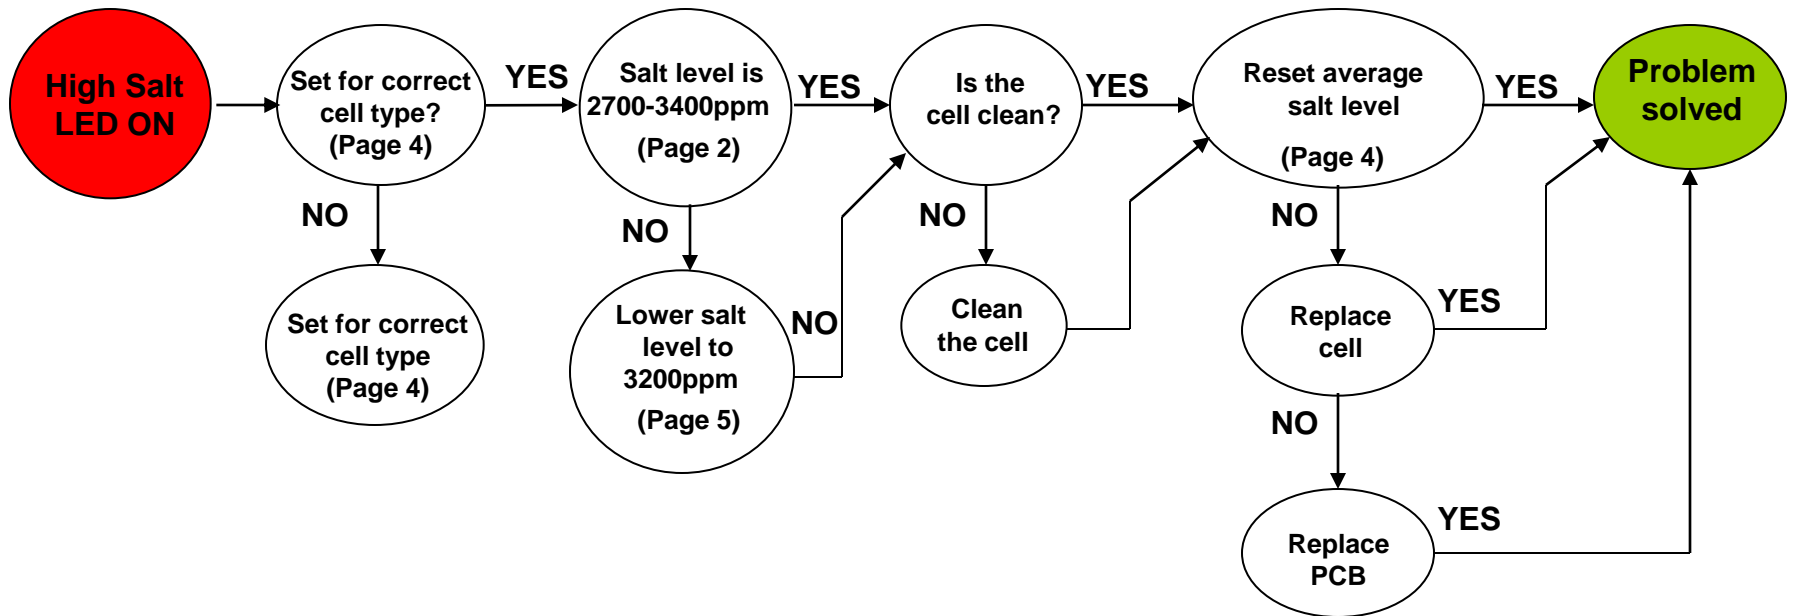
High Salt LED ON

Set for correct cell type? (Page 4)

YES

Salt level is 2700-3400ppm (Page 2)

YES

Is the cell clean?

YES

Reset average salt level (Page 4)

YES

Problem solved

NO

Set for correct cell type (Page 4)

NO

Lower salt level to 3200ppm (Page 5)

NO

NO

Clean the cell

NO

Replace cell

YES

NO

Replace PCB

YES